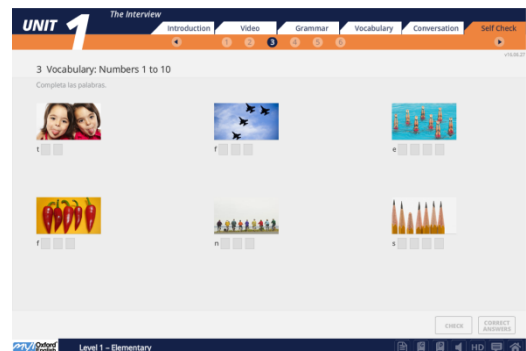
UNIT 1 The Interview

Introduction | Video | Grammar | Vocabulary | Conversation | Self Check

1 2 3 4 5 6

v16.06.27

3 Vocabulary: Numbers 1 to 10

Completa las palabras.

t

f

e

f

n

s

CHECK

CORRECT ANSWERS

Oxford English

Level 1 – Elementary

HD